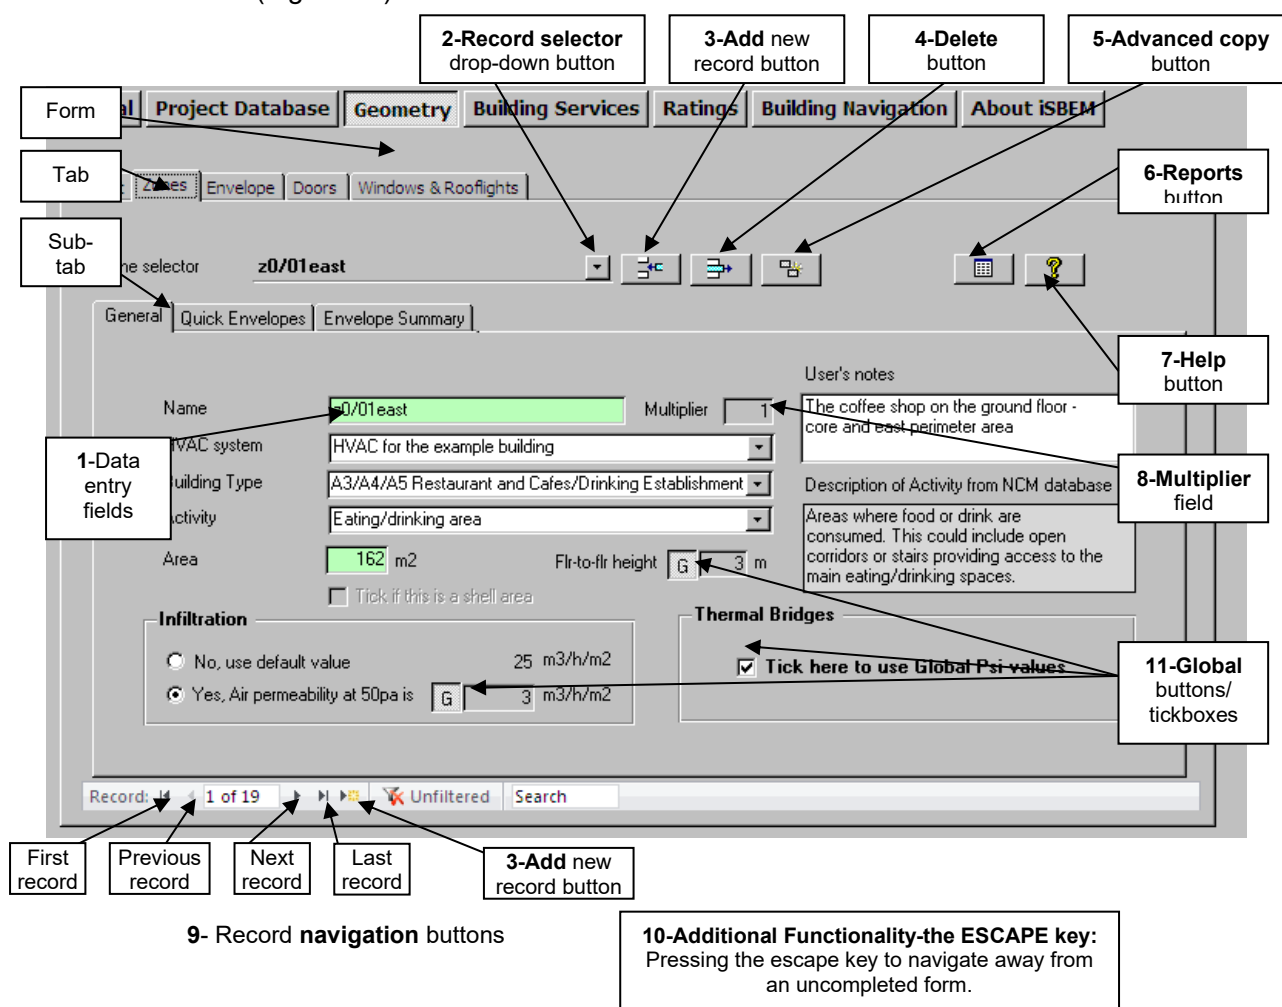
2-Record selector drop-down button

3-Add new record button

4-Delete button

5-Advanced copy button

Form

al | Project Database | Geometry | Building Services | Ratings | Building Navigation | About iSBEM

Tab

Zones | Envelope | Doors | Windows & Rooflights

6-Reports button

Sub-tab

ne selector z0/01east

General | Quick Envelopes | Envelope Summary

7-Help button

User's notes

Name z0/01east Multiplier 1

The coffee shop on the ground floor - core and east perimeter area

1-Data entry fields

HVAC system HVAC for the example building

Building Type A3/A4/A5 Restaurant and Cafes/Drinking Establishment

Activity Eating/drinking area

Description of Activity from NCM database

8-Multiplier field

Areas where food or drink are consumed. This could include open corridors or stairs providing access to the main eating/drinking spaces.

Area 162 m2 Flr-to-flr height G 3 m

Tick if this is a shell area

Infiltration

No, use default value 25 m3/h/m2

Yes, Air permeability at 50pa is G 3 m3/h/m2

Thermal Bridges

Tick here to use Global Psi values

11-Global buttons/ tickboxes

Record: 1 of 19 Unfiltered Search

First record

Previous record

Next record

Last record

3-Add new record button

9- Record navigation buttons

10-Additional Functionality-the ESCAPE key: Pressing the escape key to navigate away from an uncompleted form.